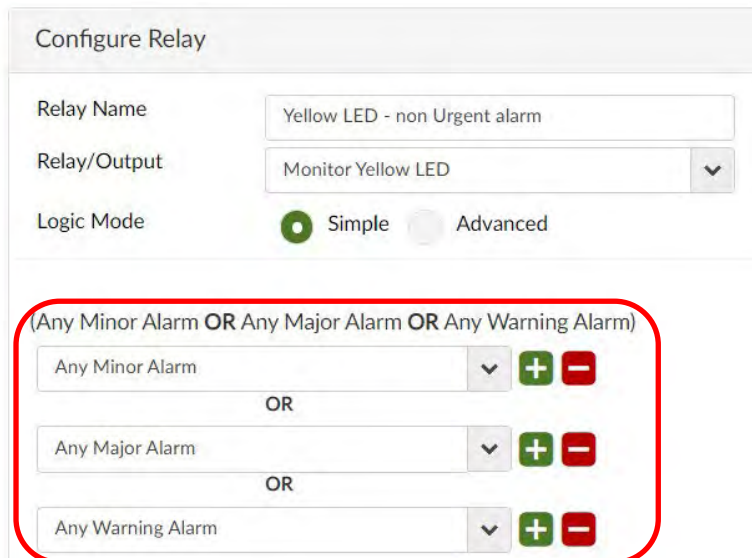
Configure Relay

Relay Name
Yellow LED - non Urgent alarm

Relay/Output
Monitor Yellow LED

Logic Mode
Simple
Advanced

(Any Minor Alarm **OR** Any Major Alarm **OR** Any Warning Alarm)

Any Minor Alarm

**OR**

Any Major Alarm

**OR**

Any Warning Alarm